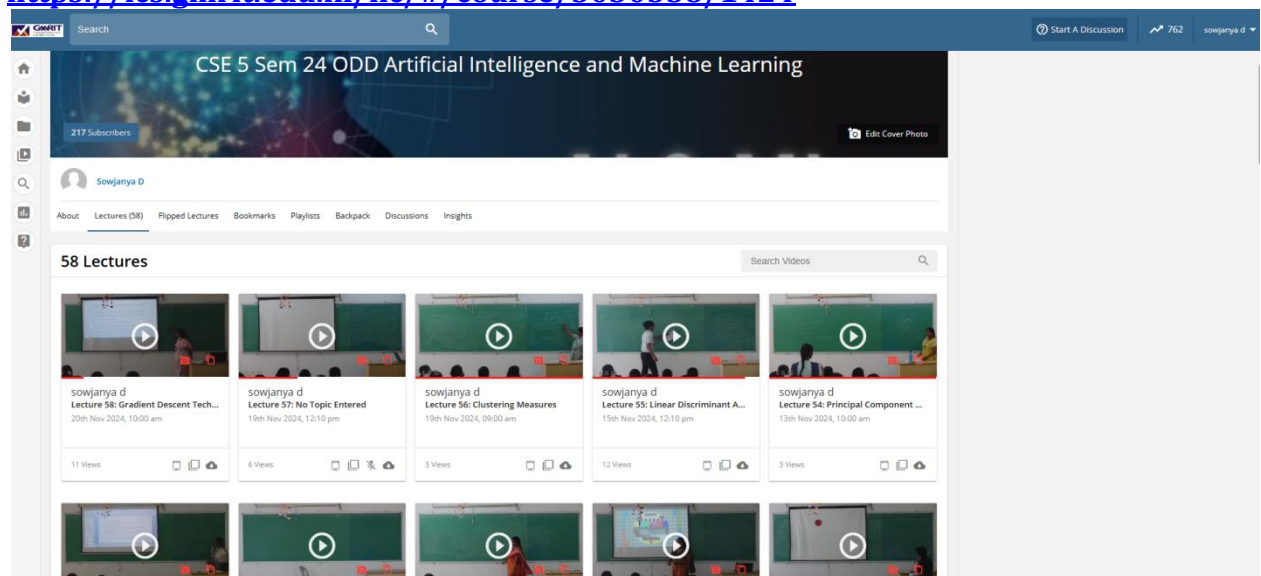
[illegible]

GMRIT Search

Start A Discussion 762 sowjanya d

CSE 5 Sem 24 ODD Artificial Intelligence and Machine Learning

217 Subscribers

Edit Cover Photo

Sowjanya D

About Lectures (58) Flipped Lectures Bookmarks Playlists Backpack Discussions Insights

58 Lectures

Search Videos

sowjanya d
Lecture 58: Gradient Descent Tech...
20th Nov 2024, 10:00 am
11 Views

sowjanya d
Lecture 57: No Topic Entered
19th Nov 2024, 12:10 pm
6 Views

sowjanya d
Lecture 56: Clustering Measures
19th Nov 2024, 09:00 am
3 Views

sowjanya d
Lecture 55: Linear Discriminant A...
15th Nov 2024, 12:10 pm
12 Views

sowjanya d
Lecture 54: Principal Component ...
13th Nov 2024, 10:00 am
3 Views